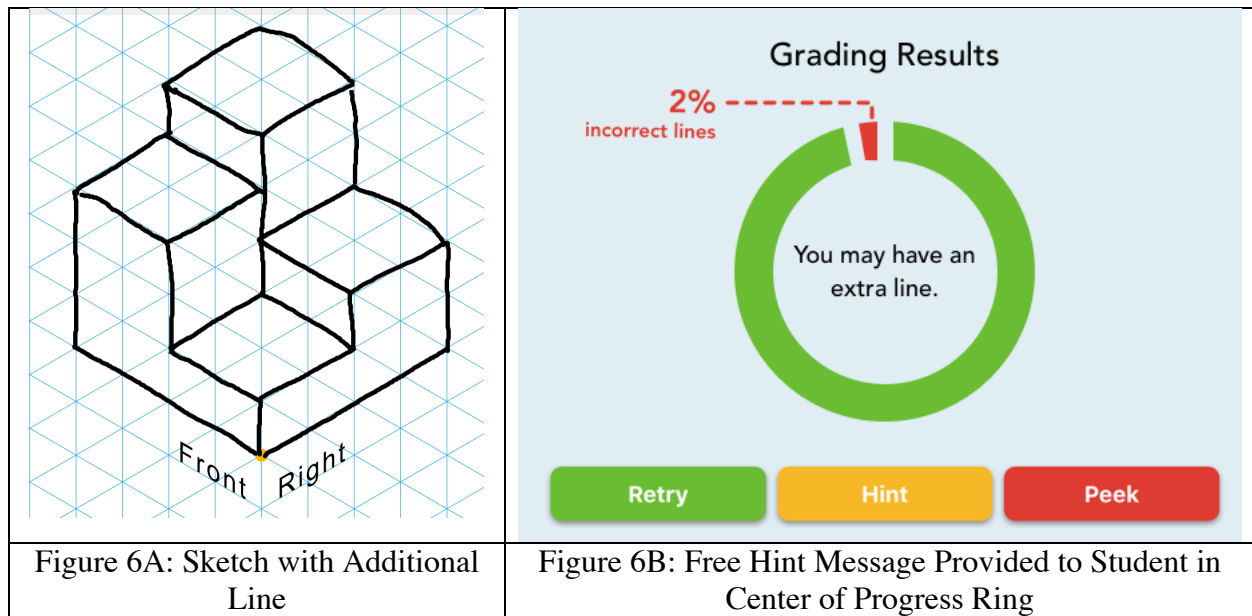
| Front Right | Grading Results<br>2% incorrect lines<br>You may have an extra line.<br>Retry Hint Peek |
|---|---|
| Figure 6A: Sketch with Additional Line | Figure 6B: Free Hint Message Provided to Student in Center of Progress Ring |